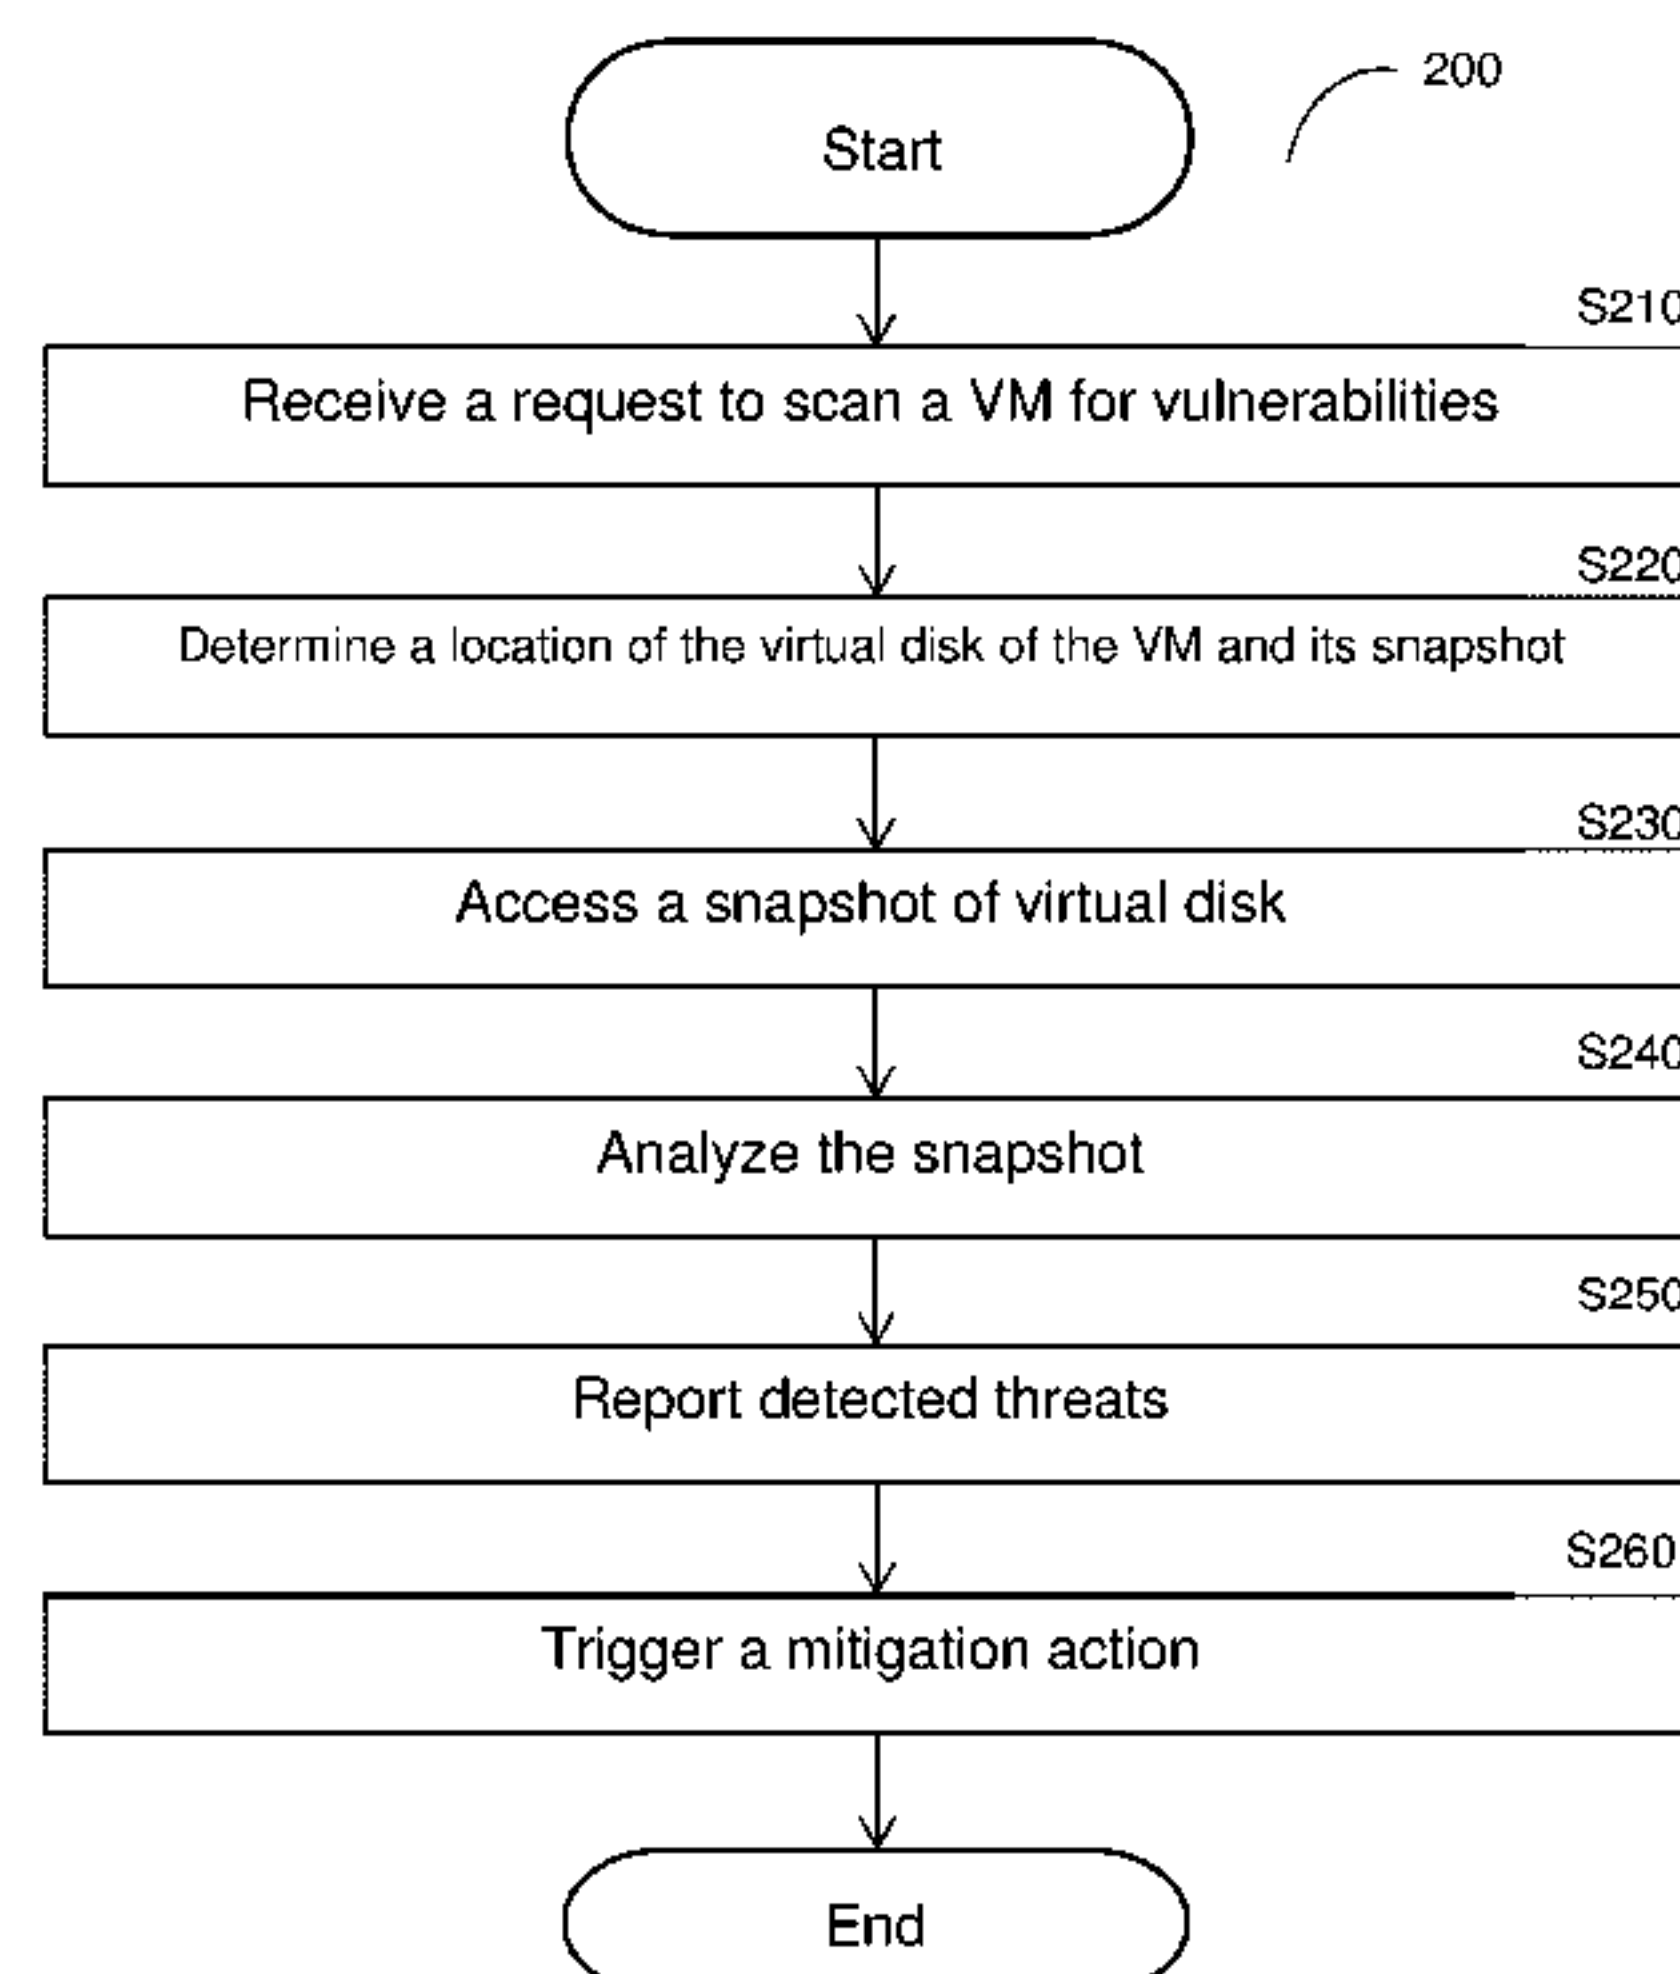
200

Start

S210

Receive a request to scan a VM for vulnerabilities

S220

Determine a location of the virtual disk of the VM and its snapshot

S230

Access a snapshot of virtual disk

S240

Analyze the snapshot

S250

Report detected threats

S260

Trigger a mitigation action

End